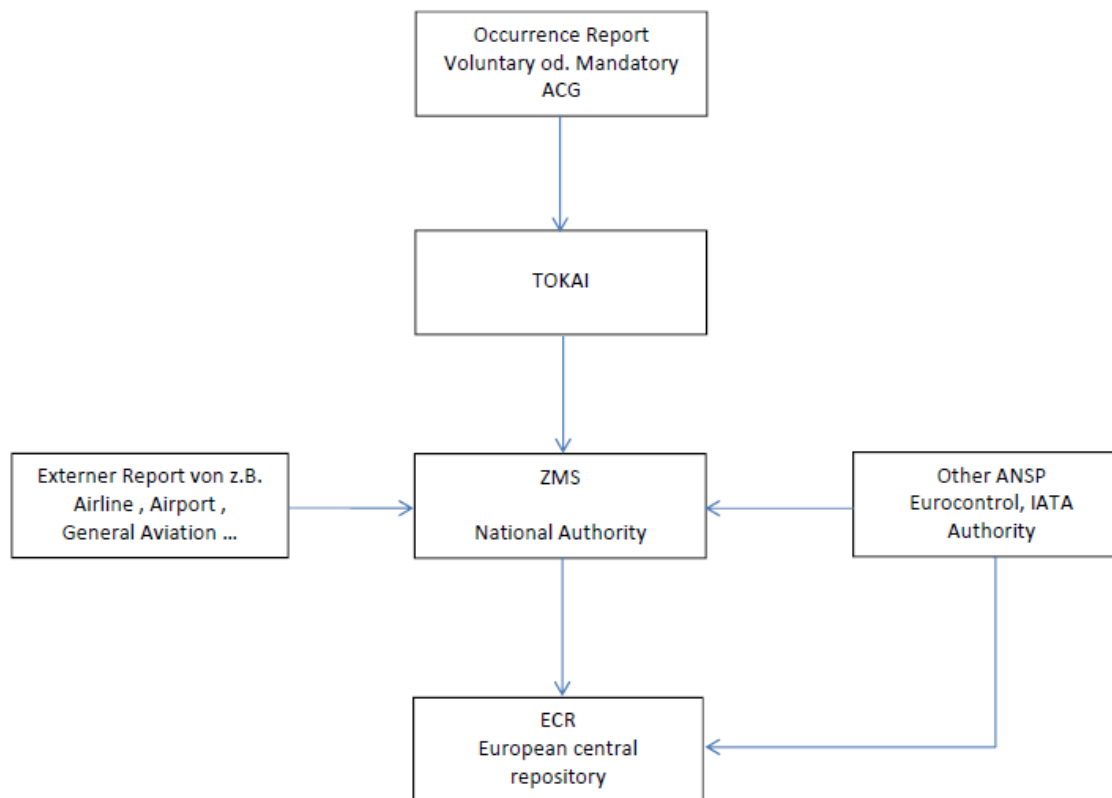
Occurrence Report
Voluntary od. Mandatory
ACG

TOKAI

Externer Report von z.B.
Airline , Airport ,
General Aviation ...

ZMS

National Authority

Other ANSP
Eurocontrol, IATA
Authority

ECR
European central
repository